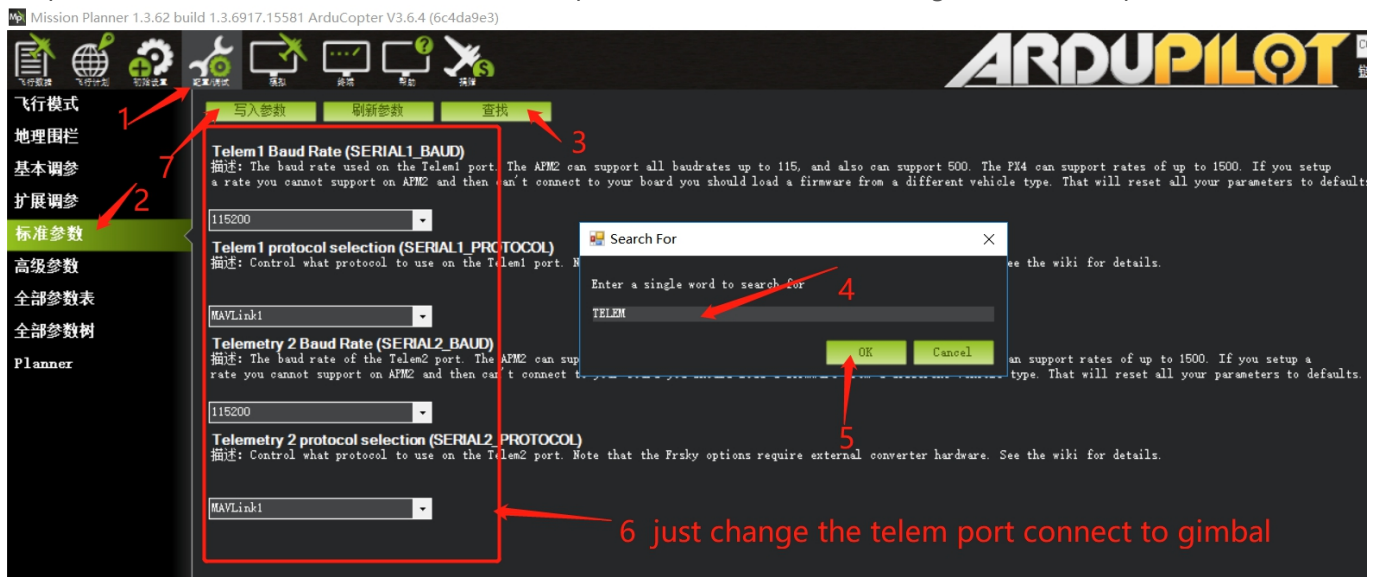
Mission Planner 1.3.62 build 1.3.6917.15581 ArduCopter V3.6.4 (6c4da9e3)

飞行数据 飞行计划 初始设置 配置/调试 模拟 终端 帮助 捐赠

ARDUPILOT

飞行模式
地理围栏
基本调参
扩展调参
标准参数
高级参数
全部参数表
全部参数树
Planner

1
2
7

写入参数 刷新参数 查找

3

Telem1 Baud Rate (SERIAL1_BAUD)
描述: The baud rate used on the Telem1 port. The APM2 can support all baudrates up to 115, and also can support 500. The PX4 can support rates of up to 1500. If you setup a rate you cannot support on APM2 and then can't connect to your board you should load a firmware from a different vehicle type. That will reset all your parameters to defaults.

115200

Telem1 protocol selection (SERIAL1_PROTOCOL)
描述: Control what protocol to use on the Telem1 port. N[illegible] ee the wiki for details.

MAVLink1

Telemetry 2 Baud Rate (SERIAL2_BAUD)
描述: The baud rate of the Telem2 port. The APM2 can sup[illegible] an support rates of up to 1500. If you setup a rate you cannot support on APM2 and then can't connect t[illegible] type. That will reset all your parameters to defaults.

115200

Telemetry 2 protocol selection (SERIAL2_PROTOCOL)
描述: Control what protocol to use on the Telem2 port. Note that the Frsky options require external converter hardware. See the wiki for details.

MAVLink1

Search For
Enter a single word to search for
TELEM
OK Cancel

4
5

6 just change the telem port connect to gimbal